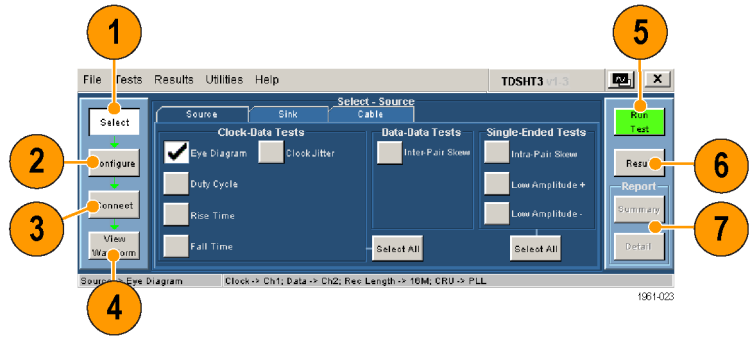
1
5
File Tests Results Utilities Help
TDSHT3 v1.3
X
Select
Select - Source
Source Sink Cable
Run Test
Clock-Data Tests
Data-Data Tests
Single-Ended Tests
2
Configure
Eye Diagram
Clock Jitter
Inter-Pair Skew
Intra-Pair Skew
Resu
6
Duty Cycle
Low Amplitude +
Report
3
Connect
Rise Time
Low Amplitude -
Summary
7
View Waveform
Fall Time
Select All
Select All
Detail
Source -> Eye Diagram
Clock -> Ch1; Data -> Ch2; Rec Length -> 16M; CRU -> PLL
4
1961-023